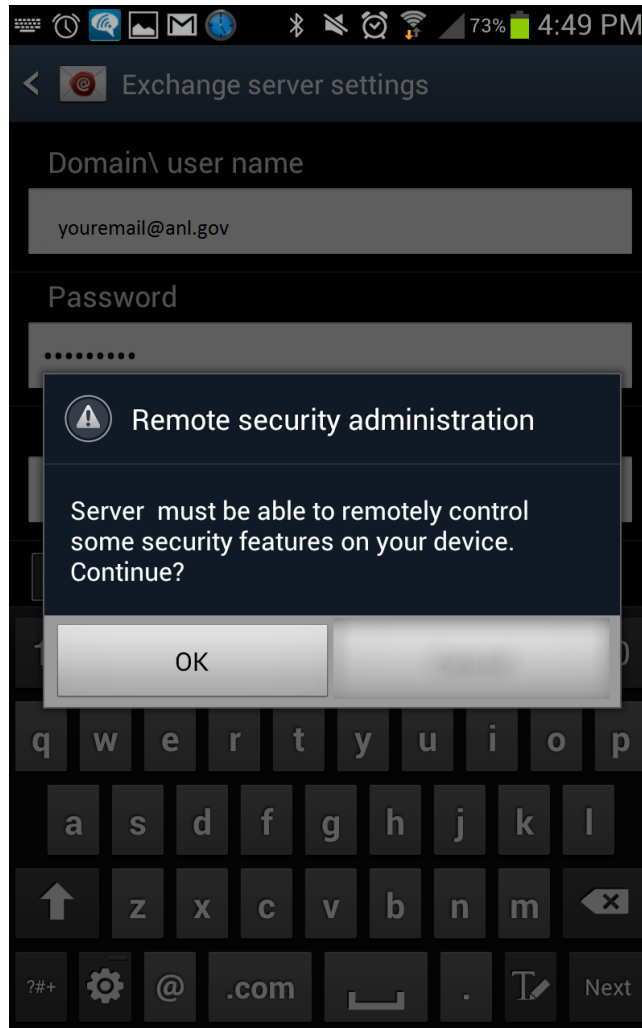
73% 4:49 PM

Exchange server settings

Domain\ user name

youremail@anl.gov

Password

•••••••••

Remote security administration

Server must be able to remotely control some security features on your device. Continue?

OK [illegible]

q w e r t y u i o p

a s d f g h j k l

z x c v b n m

?#+ @ .com . Next